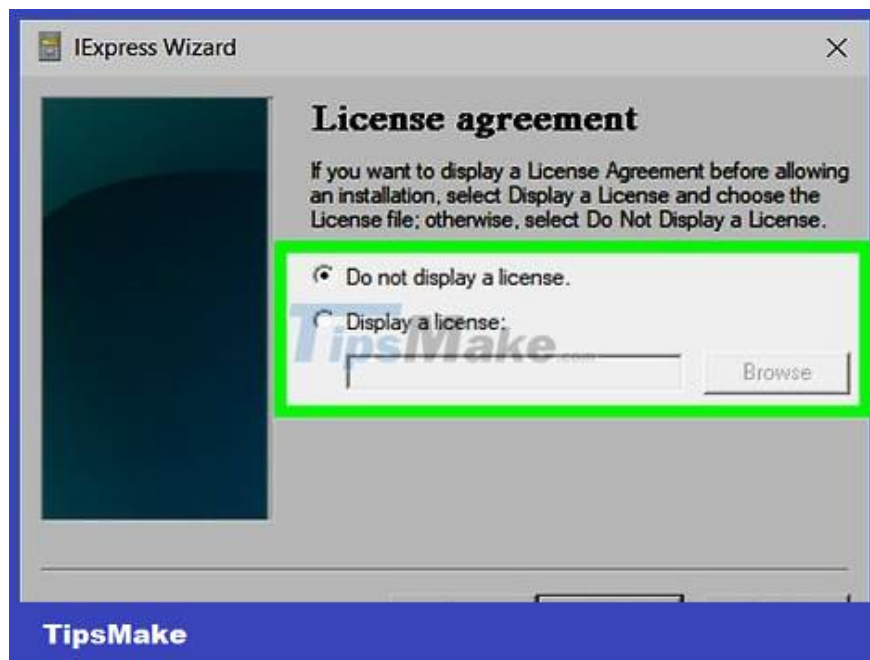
IExpress Wizard

×

License agreement

If you want to display a License Agreement before allowing an installation, select Display a License and choose the License file; otherwise, select Do Not Display a License.

Do not display a license.

Display a license:

TipsMake.com

Browse

TipsMake